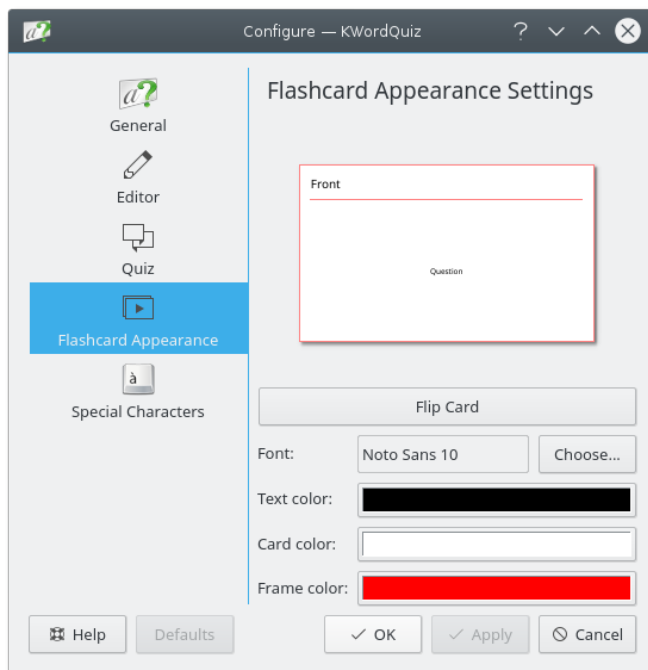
Configure — KWordQuiz

General

Editor

Quiz

Flashcard Appearance

Special Characters

Flashcard Appearance Settings

Front

Question

Flip Card

Font: Noto Sans 10 Choose...

Text color:

Card color:

Frame color:

Help Defaults OK Apply Cancel